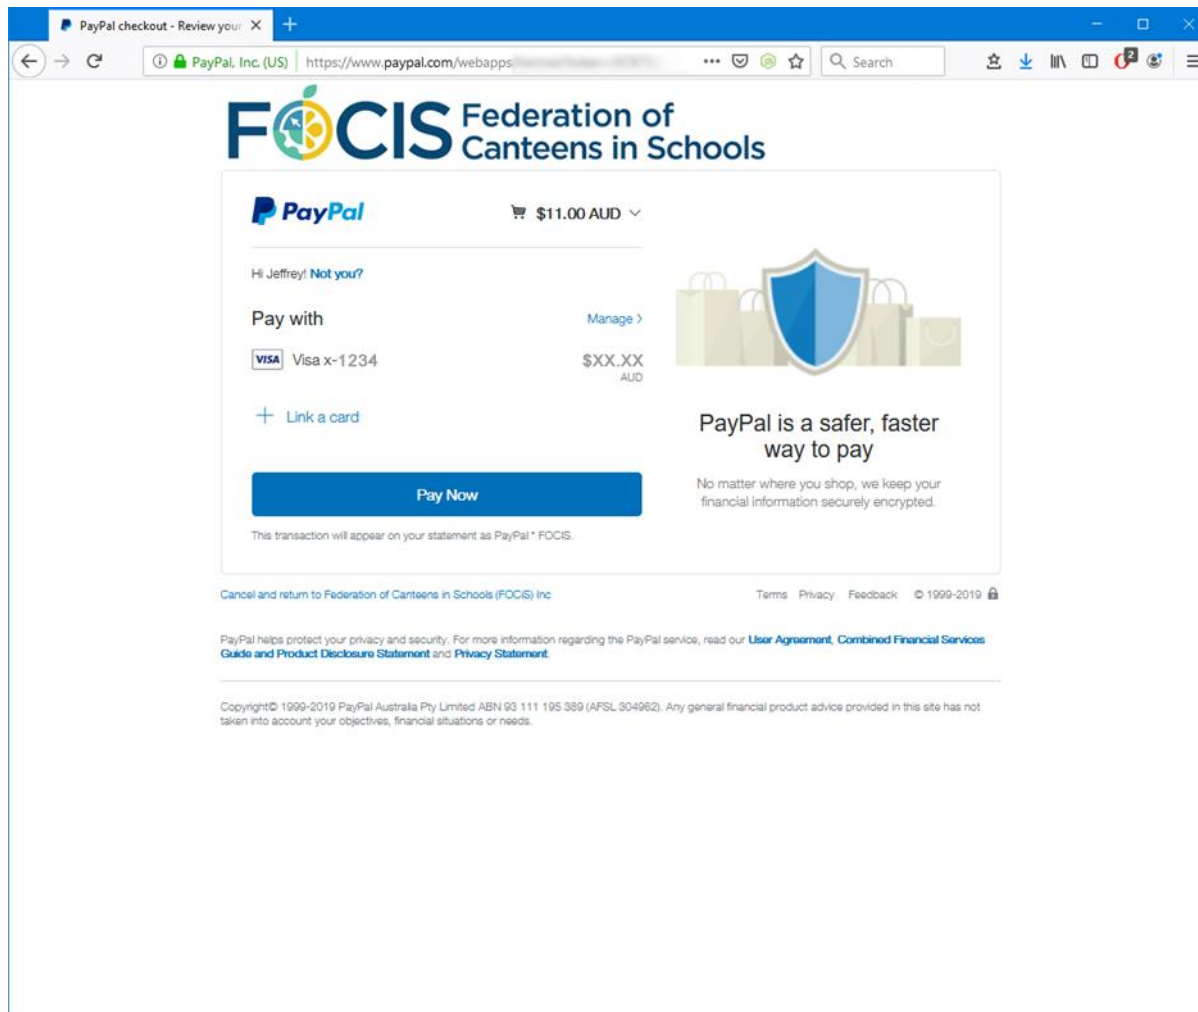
PayPal checkout - Review your

PayPal, Inc. (US) https://www.paypal.com/webapps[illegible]

Search

2

FOCIS Federation of Canteens in Schools

PayPal

$11.00 AUD

Hi Jeffrey! Not you?

Pay with

Manage >

VISA Visa x-1234

$XX.XX AUD

+ Link a card

Pay Now

This transaction will appear on your statement as PayPal * FOCIS.

PayPal is a safer, faster way to pay

No matter where you shop, we keep your financial information securely encrypted.

Cancel and return to Federation of Canteens in Schools (FOCIS) Inc

Terms Privacy Feedback © 1999-2019

PayPal helps protect your privacy and security. For more information regarding the PayPal service, read our User Agreement, Combined Financial Services Guide and Product Disclosure Statement and Privacy Statement.

Copyright© 1999-2019 PayPal Australia Pty Limited ABN 93 111 195 389 (AFSL 304962). Any general financial product advice provided in this site has not taken into account your objectives, financial situations or needs.